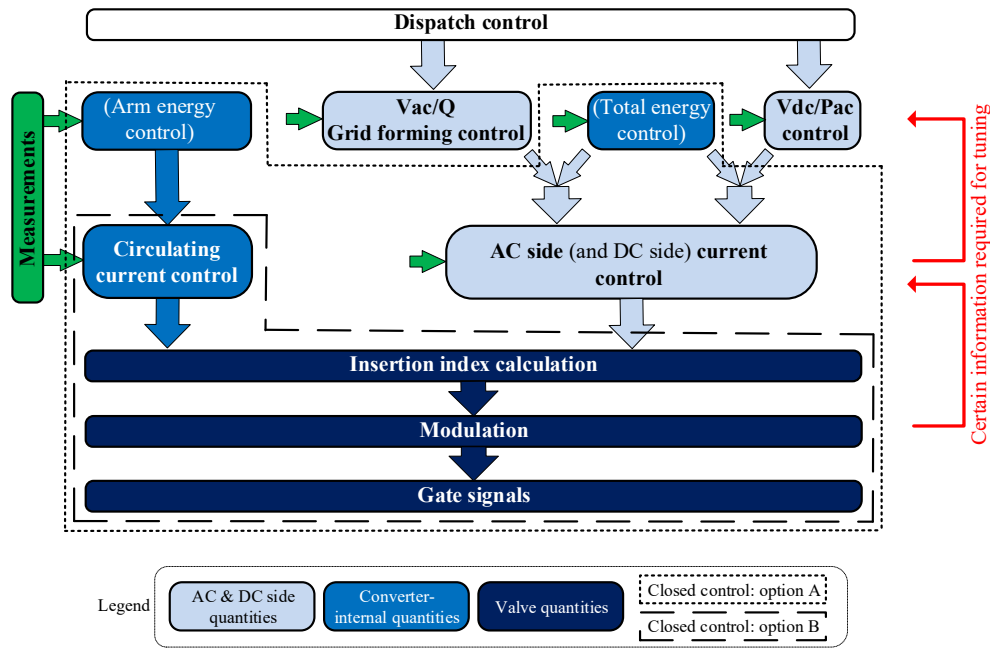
Dispatch control

Measurements

(Arm energy control)

Vac/Q Grid forming control

(Total energy control)

Vdc/Pac control

Certain information required for tuning

Circulating current control

AC side (and DC side) current control

Insertion index calculation

Modulation

Gate signals

Legend

AC & DC side quantities

Converter-internal quantities

Valve quantities

Closed control: option A

Closed control: option B